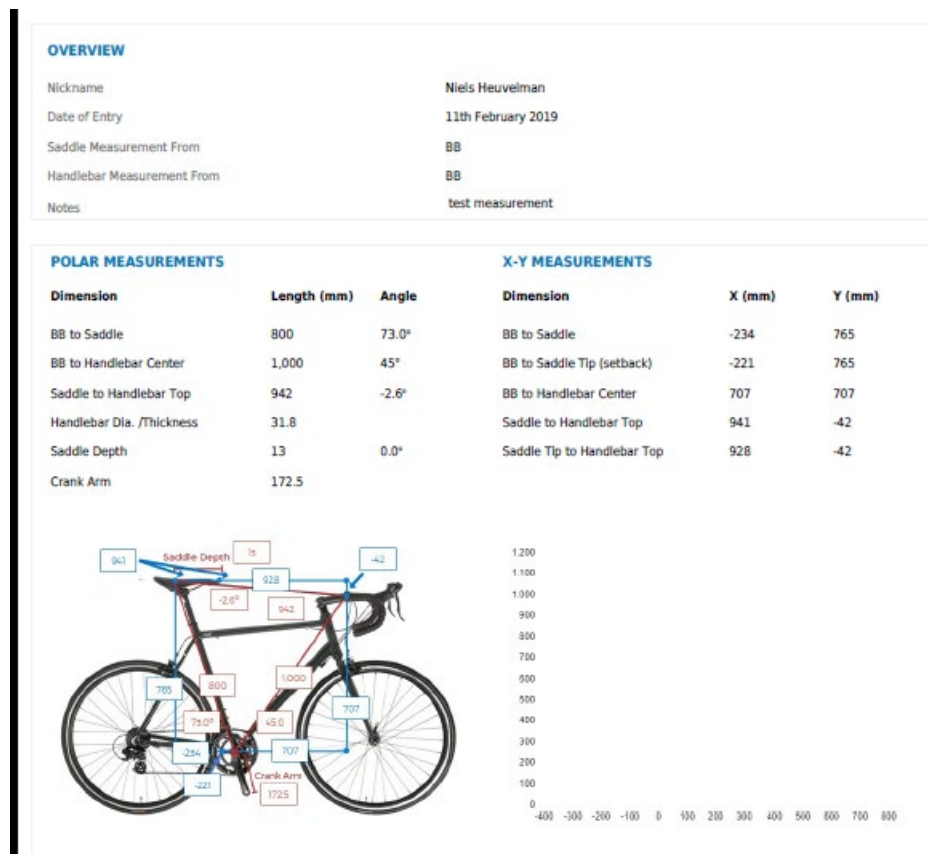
OVERVIEW

| | |
|---|---|
| Nickname | Niels Heuvelman |
| Date of Entry | 11th February 2019 |
| Saddle Measurement From | BB |
| Handlebar Measurement From | BB |
| Notes | test measurement |

POLAR MEASUREMENTS

| Dimension | Length (mm) | Angle |
|---|---|---|
| BB to Saddle | 800 | 73.0° |
| BB to Handlebar Center | 1,000 | 45° |
| Saddle to Handlebar Top | 942 | -2.6° |
| Handlebar Dia. /Thickness | 31.8 | |
| Saddle Depth | 13 | 0.0° |
| Crank Arm | 172.5 | |

X-Y MEASUREMENTS

| Dimension | X (mm) | Y (mm) |
|---|---|---|
| BB to Saddle | -234 | 765 |
| BB to Saddle Tip (setback) | -221 | 765 |
| BB to Handlebar Center | 707 | 707 |
| Saddle to Handlebar Top | 941 | -42 |
| Saddle Tip to Handlebar Top | 928 | -42 |

941 Saddle Depth 13 -42 928 -2.6° 942 765 800 1,000 707 73.0° 45.0 -234 707 -221 Crank Arm 172.5

1.200 1.100 1.000 900 800 700 600 500 400 300 200 100 0
-400 -300 -200 -100 0 100 200 300 400 500 600 700 800